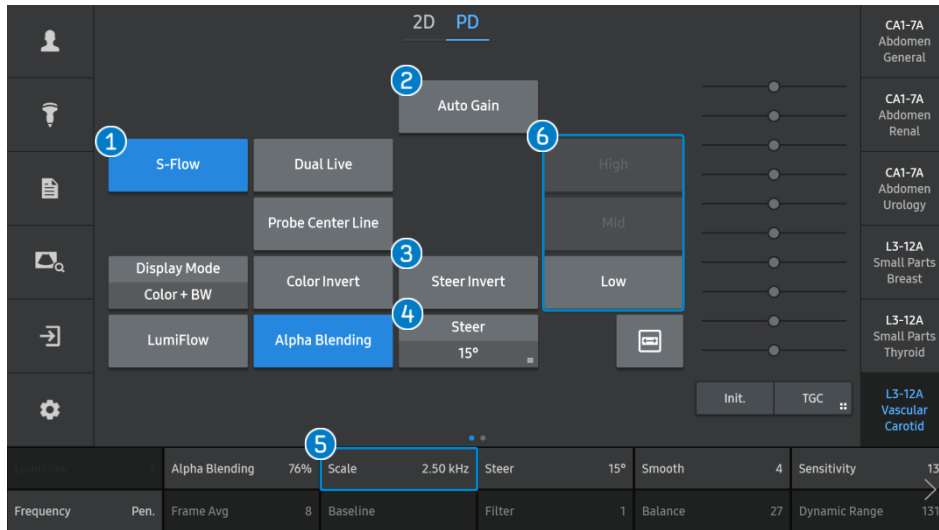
2D PD

1 S-Flow
Dual Live
2 Auto Gain
Probe Center Line
6 High
Mid
Low
Display Mode
Color + BW
3 Color Invert
Steer Invert
LumiFlow
Alpha Blending
4 Steer
15°
Init.
TGC

CA1-7A Abdomen General
CA1-7A Abdomen Renal
CA1-7A Abdomen Urology
L3-12A Small Parts Breast
L3-12A Small Parts Thyroid
L3-12A Vascular Carotid

5
LumiFlow
Alpha Blending 76%
Scale 2.50 kHz
Steer 15°
Smooth 4
Sensitivity 13
Frequency Pen.
Frame Avg 8
Baseline
Filter 1
Balance 27
Dynamic Range 131